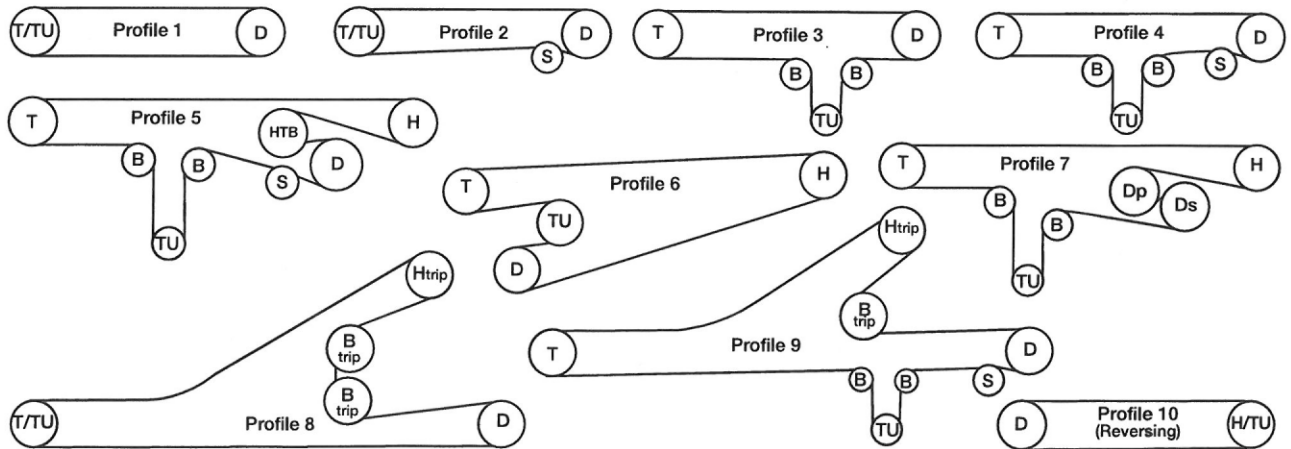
T/TU Profile 1 D

T/TU Profile 2 S D

T Profile 3 D B B TU

T Profile 4 D B B S TU

T Profile 5 HTB H B B S D TU

T Profile 6 H TU D

T Profile 7 H B Dp Ds B TU

H trip B trip B trip T/TU Profile 8 D

H trip B trip T Profile 9 D B B S TU

D Profile 10 (Reversing) H/TU